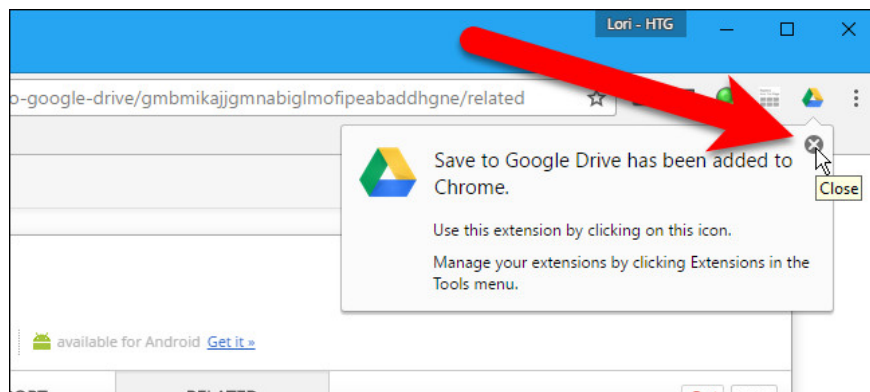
Lori - HTG

o-google-drive/gmbmikajjgmnabiglmofipeabaddhgne/related

Save to Google Drive has been added to Chrome.

Close

Use this extension by clicking on this icon.

Manage your extensions by clicking Extensions in the Tools menu.

available for Android Get it »